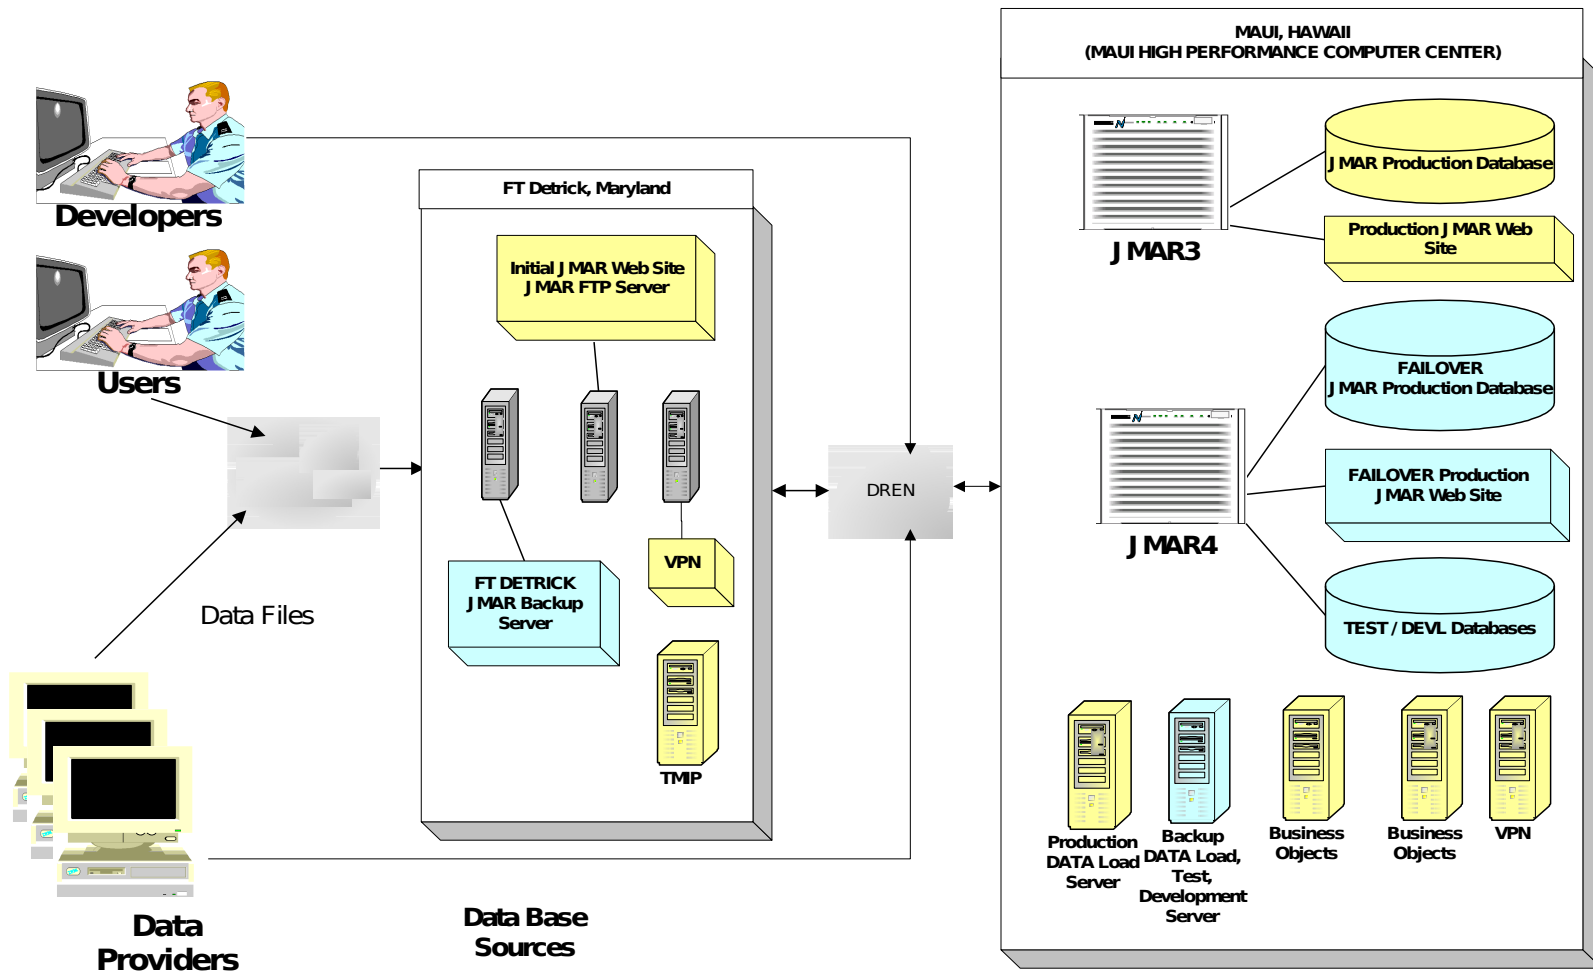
Developers

Users

Data Files

Data Providers

FT Detrick, Maryland

Initial JMAR Web Site
JMAR FTP Server

FT DETRICK
JMAR Backup
Server

VPN

TMIP

Data Base
Sources

DREN

MAUI, HAWAII
(MAUI HIGH PERFORMANCE COMPUTER CENTER)

JMAR Production Database

Production JMAR Web Site

JMAR3

FAILOVER
JMAR Production Database

FAILOVER Production
JMAR Web Site

JMAR4

TEST / DEVL Databases

Production DATA Load Server

Backup DATA Load, Test, Development Server

Business Objects

Business Objects

VPN